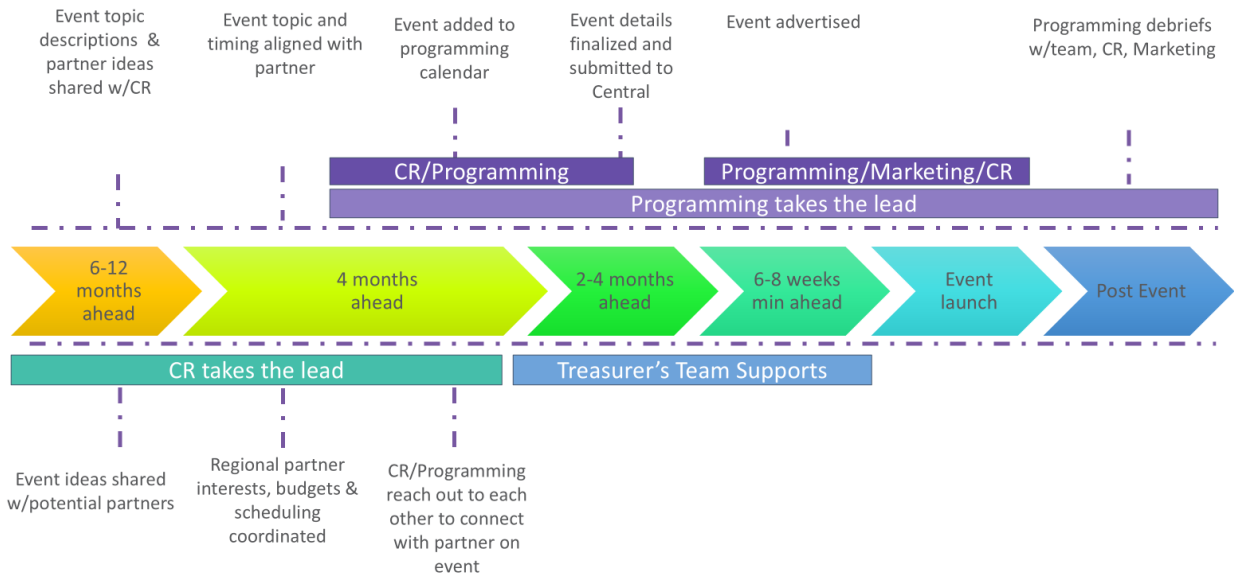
Event topic descriptions & partner ideas shared w/CR

Event topic and timing aligned with partner

Event added to programming calendar

Event details finalized and submitted to Central

Event advertised

Programming debriefs w/team, CR, Marketing

CR/Programming

Programming/Marketing/CR

Programming takes the lead

6-12 months ahead

4 months ahead

2-4 months ahead

6-8 weeks min ahead

Event launch

Post Event

CR takes the lead

Treasurer's Team Supports

Event ideas shared w/potential partners

Regional partner interests, budgets & scheduling coordinated

CR/Programming reach out to each other to connect with partner on event